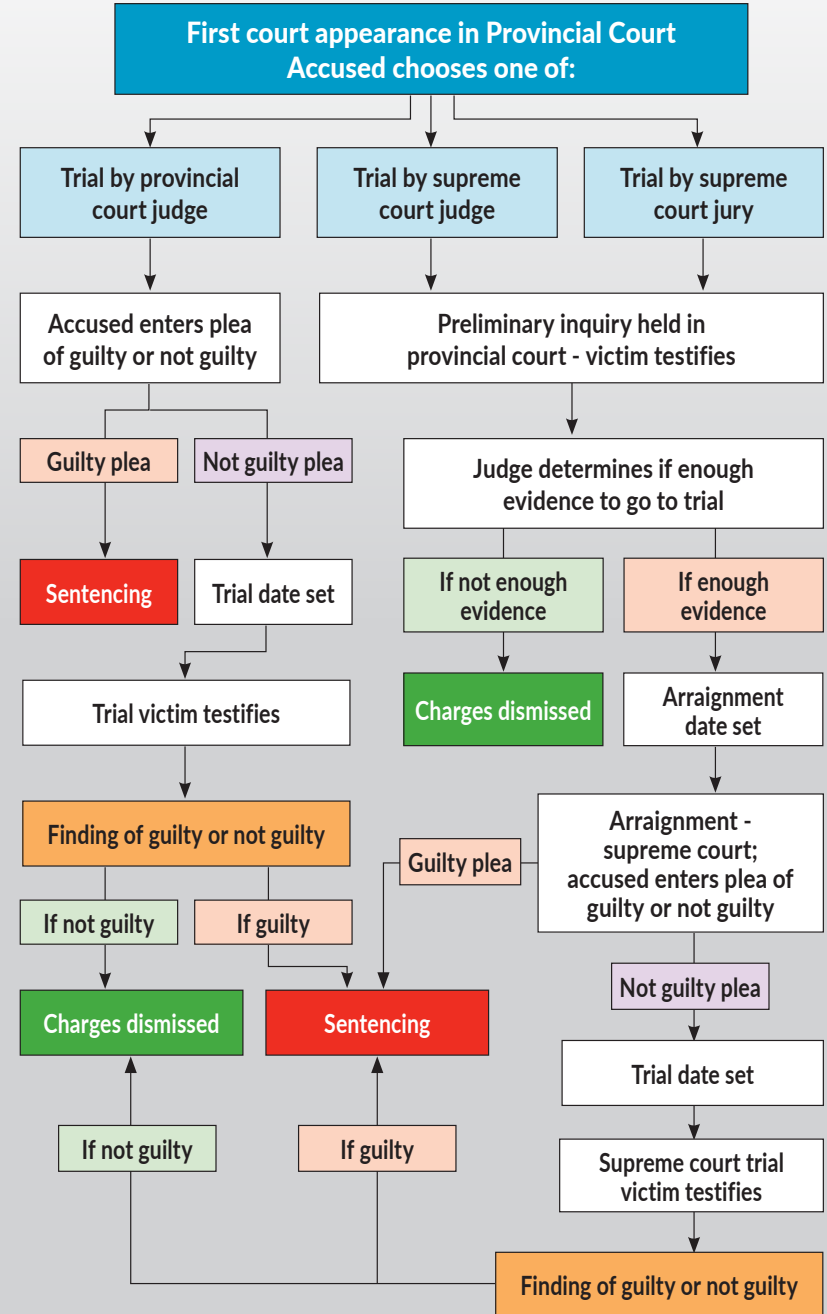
First court appearance in Provincial Court
Accused chooses one of:

Trial by provincial court judge

Trial by supreme court judge

Trial by supreme court jury

Accused enters plea of guilty or not guilty

Preliminary inquiry held in provincial court - victim testifies

Guilty plea

Not guilty plea

Judge determines if enough evidence to go to trial

Sentencing

Trial date set

If not enough evidence

If enough evidence

Trial victim testifies

Charges dismissed

Arraignment date set

Finding of guilty or not guilty

Guilty plea

Arraignment - supreme court; accused enters plea of guilty or not guilty

If not guilty

If guilty

Charges dismissed

Sentencing

Not guilty plea

Trial date set

If not guilty

If guilty

Supreme court trial victim testifies

Finding of guilty or not guilty